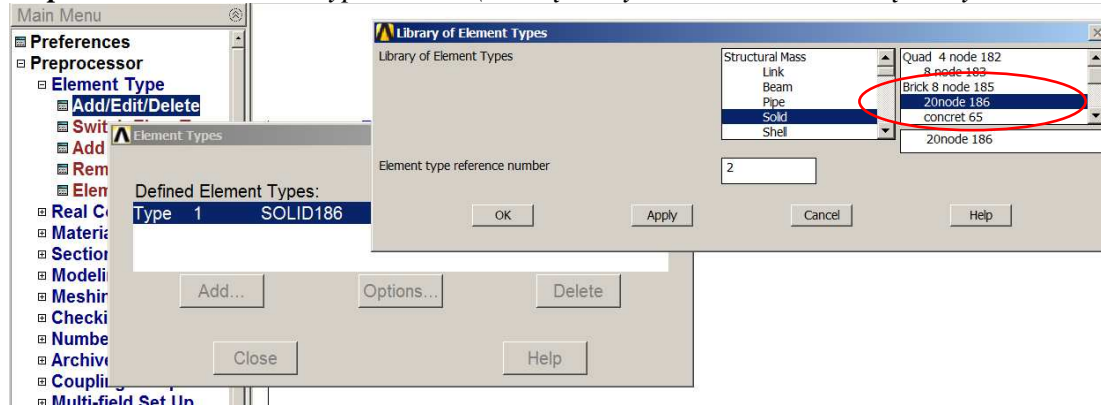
Main Menu
Preferences
Preprocessor
Element Type
Add/Edit/Delete
Swit
Add
Rem
Elem
Real Co
Materia
Section
Modeli
Meshin
Checki
Numbe
Archive
Coupling
Multi-field Set Up

Element Types
Defined Element Types:
Type 1 SOLID186
Add...
Options...
Delete
Close
Help

Library of Element Types
Library of Element Types
Structural Mass
Link
Beam
Pipe
Solid
Shell
Quad 4 node 182
8 node 183
Brick 8 node 185
20node 186
concret 65
20node 186
Element type reference number
2
OK
Apply
Cancel
Help